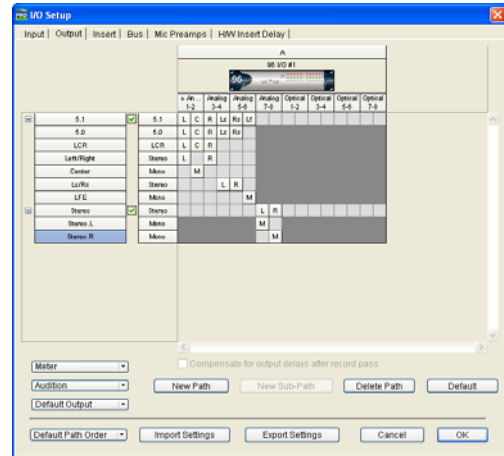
I/O Setup

Input | Output | Insert | Bus | Mic Preamps | H/W Insert Delay

A

96 I/O #1

96

| | | | + An... 1-2 | | Analog 3-4 | | Analog 5-6 | | Analog 7-8 | | Optical 1-2 | Optical 3-4 | Optical 5-6 | Optical 7-8 |
|---|---|---|---|---|---|---|---|---|---|---|---|---|---|---|
| 5.1 | 5.1 | L | C | R | Ls | Rs | Lf | | | | | | |
| 5.0 | 5.0 | L | C | R | Ls | Rs | | | | | | | |
| LCR | LCR | L | C | R | | | | | | | | | |
| Left/Right | Stereo | L | | R | | | | | | | | | |
| Center | Mono | | M | | | | | | | | | | |
| Ls/Rs | Stereo | | | | L | R | | | | | | | |
| LFE | Mono | | | | | | M | | | | | | |
| Stereo | Stereo | | | | | | | L | R | | | | |
| Stereo.L | Mono | | | | | | | M | | | | | |
| Stereo.R | Mono | | | | | | | | M | | | | |

Compensate for output delays after record pass

Meter

Audition

Default Output

New Path

New Sub-Path

Delete Path

Default

Default Path Order

Import Settings

Export Settings

Cancel

OK